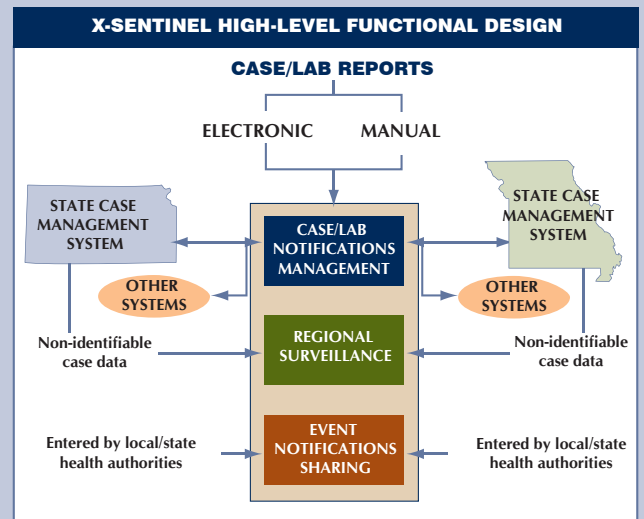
X-SENTINEL HIGH-LEVEL FUNCTIONAL DESIGN

CASE/LAB REPORTS

ELECTRONIC

MANUAL

STATE CASE MANAGEMENT SYSTEM

CASE/LAB NOTIFICATIONS MANAGEMENT

STATE CASE MANAGEMENT SYSTEM

OTHER SYSTEMS

OTHER SYSTEMS

Non-identifiable case data

REGIONAL SURVEILLANCE

Non-identifiable case data

Entered by local/state health authorities

EVENT NOTIFICATIONS SHARING

Entered by local/state health authorities